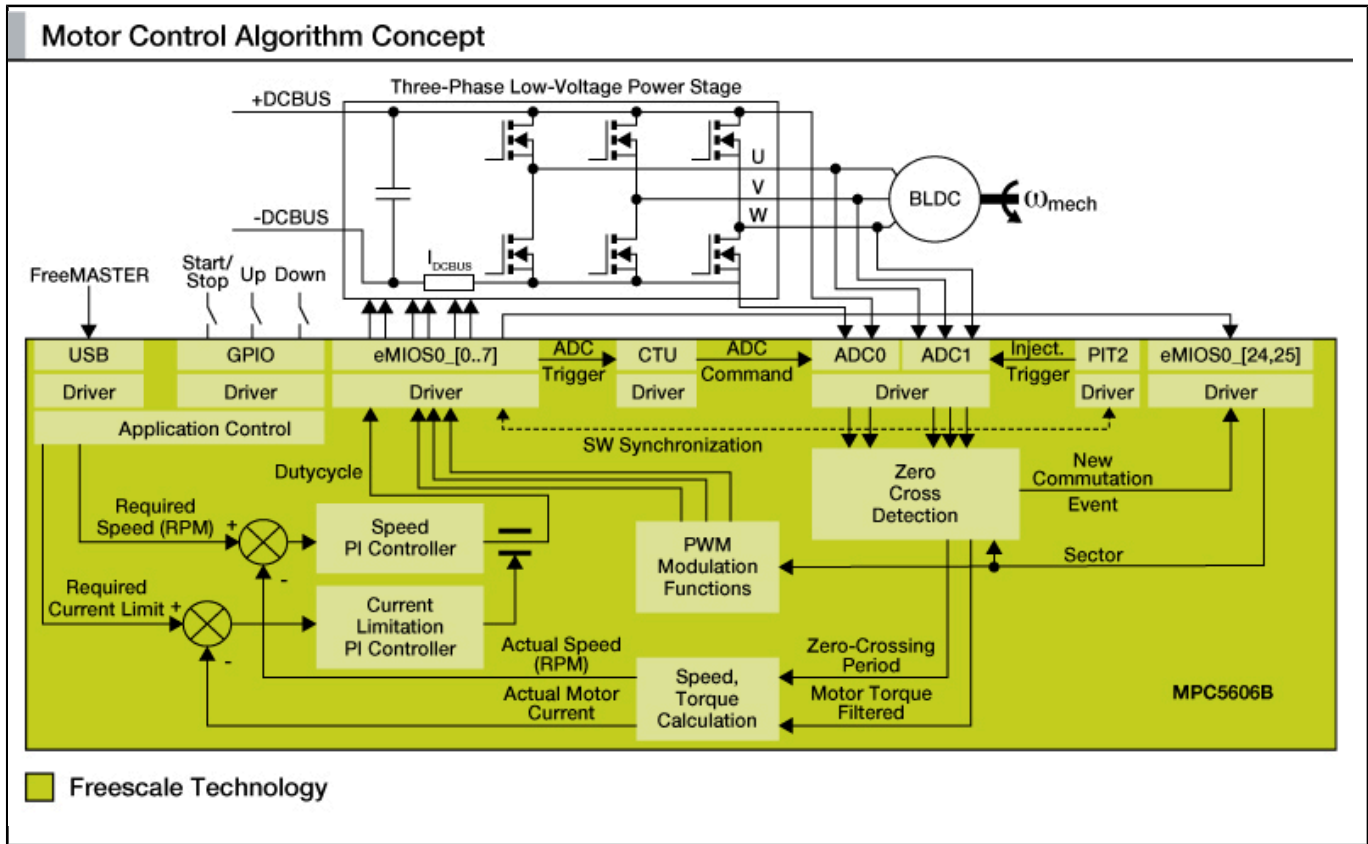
Motor Control Algorithm Concept

Three-Phase Low-Voltage Power Stage

+DCBUS

-DCBUS

U

V

W

BLDC

$\omega_{mech}$

$I_{DCBUS}$

FreeMASTER

Start/ Stop

Up

Down

USB

Driver

GPIO

Driver

eMIOS0_[0..7]

Driver

ADC Trigger

CTU

Driver

ADC Command

ADC0

ADC1

Driver

Inject. Trigger

PIT2

Driver

eMIOS0_[24,25]

Driver

Application Control

SW Synchronization

Dutycycle

Zero Cross Detection

New Commutation Event

Required Speed (RPM)

Speed PI Controller

PWM Modulation Functions

Sector

Required Current Limit

Current Limitation PI Controller

Actual Speed (RPM)

Zero-Crossing Period

Actual Motor Current

Speed, Torque Calculation

Motor Torque Filtered

MPC5606B

Freescale Technology